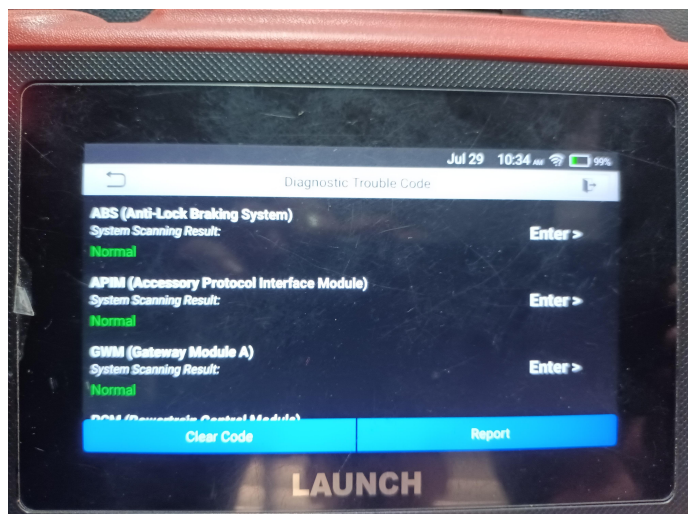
Jul 29 10:34 99%

Diagnostic Trouble Code

ABS (Anti-Lock Braking System)
System Scanning Result:
Normal

Enter >

APIM (Accessory Protocol Interface Module)
System Scanning Result:
Normal

Enter >

GWM (Gateway Module A)
System Scanning Result:
Normal

Enter >

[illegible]

Clear Code

Report

LAUNCH